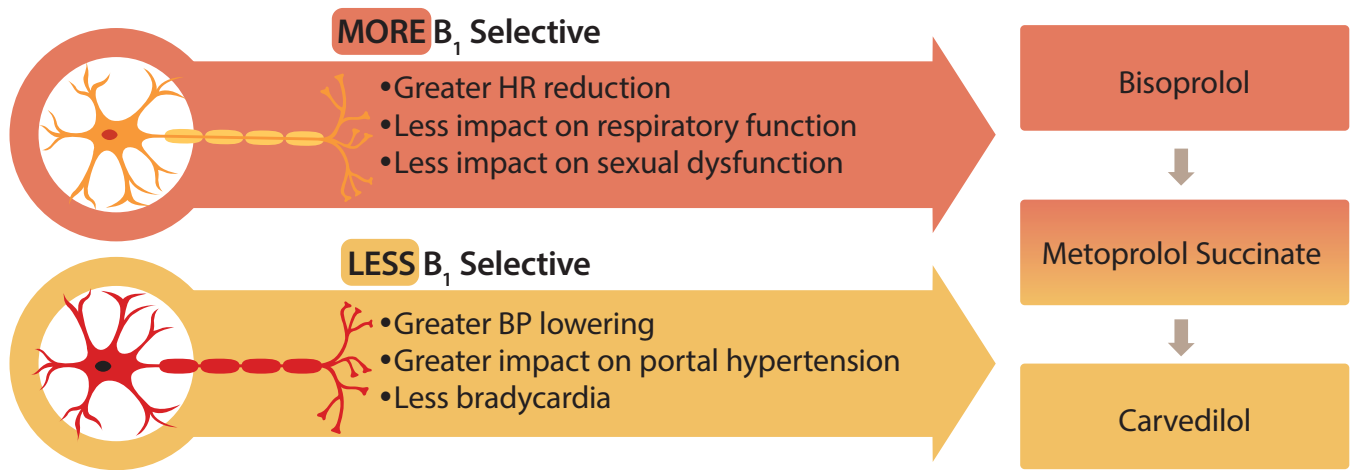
MORE $B_1$ Selective

•Greater HR reduction
•Less impact on respiratory function
•Less impact on sexual dysfunction

LESS $B_1$ Selective

•Greater BP lowering
•Greater impact on portal hypertension
•Less bradycardia

Bisoprolol

Metoprolol Succinate

Carvedilol